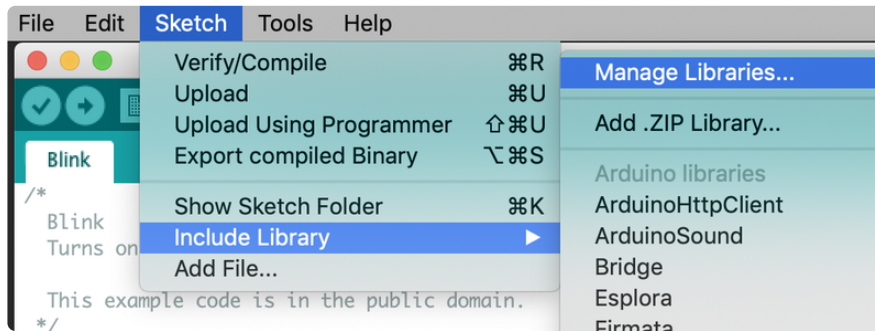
File Edit Sketch Tools Help

Verify/Compile ⌘R
Upload ⌘U
Upload Using Programmer ⇧⌘U
Export compiled Binary ⌥⌘S

Show Sketch Folder ⌘K
Include Library ▶
Add File...

Manage Libraries...

Add .ZIP Library...

Arduino libraries
ArduinoHttpClient
ArduinoSound
Bridge
Esplora
Firmata

Blink

/*
Blink
Turns on

This example code is in the public domain.
*/